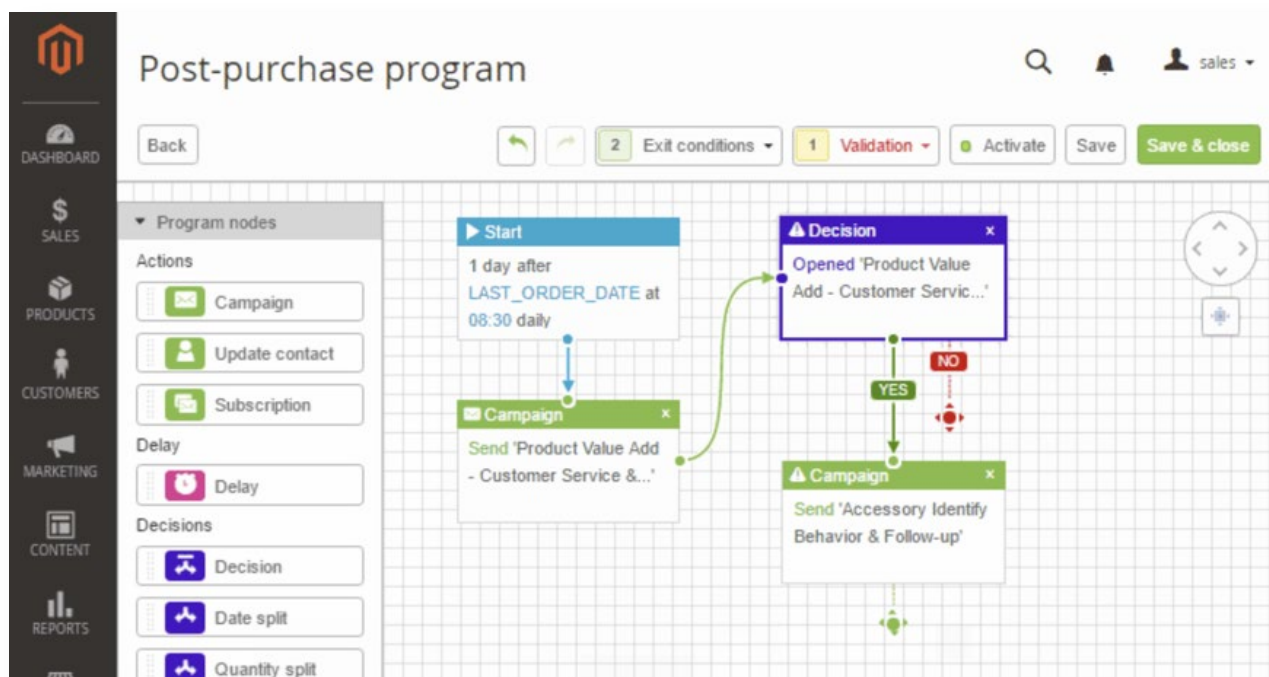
DASHBOARD
SALES
PRODUCTS
CUSTOMERS
MARKETING
CONTENT
REPORTS

Post-purchase program

sales

Back

2 Exit conditions

1 Validation

Activate

Save

Save & close

Program nodes

Actions

Campaign

Update contact

Subscription

Delay

Delay

Decisions

Decision

Date split

Quantity split

Start

1 day after LAST_ORDER_DATE at 08:30 daily

Campaign

Send 'Product Value Add - Customer Service &...'

Decision

Opened 'Product Value Add - Customer Servic...'

NO

YES

Campaign

Send 'Accessory Identify Behavior & Follow-up'